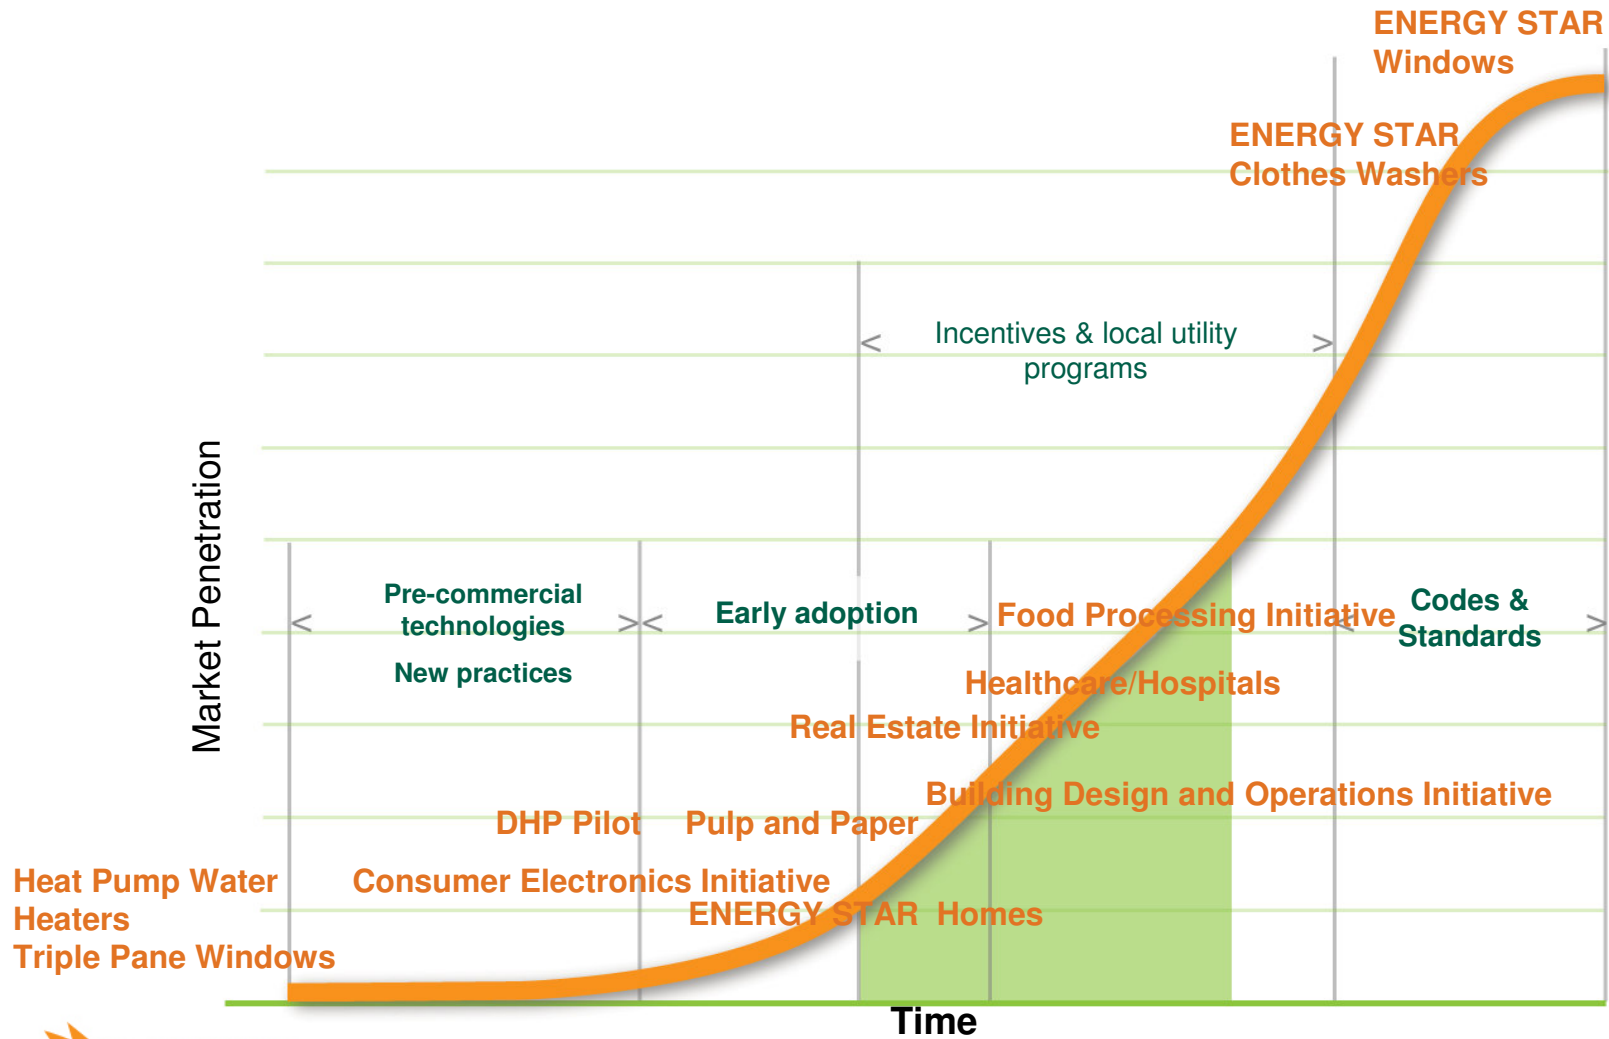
ENERGY STAR Windows

ENERGY STAR Clothes Washers

Incentives & local utility programs

Market Penetration

Pre-commercial technologies

New practices

Early adoption

Food Processing Initiative

Codes & Standards

Healthcare/Hospitals

Real Estate Initiative

Building Design and Operations Initiative

DHP Pilot

Pulp and Paper

Heat Pump Water Heaters

Triple Pane Windows

Consumer Electronics Initiative

ENERGY STAR Homes

Time